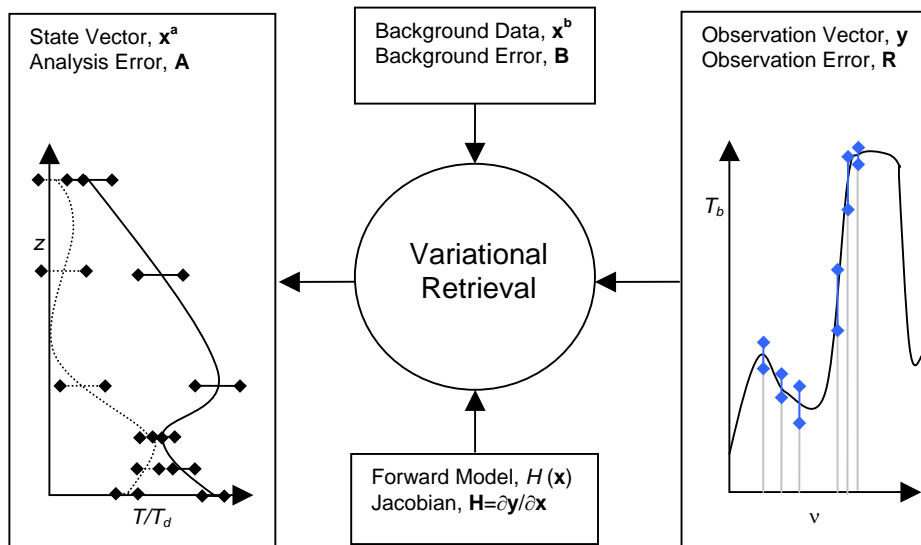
State Vector, $\mathbf{x^a}$
Analysis Error, **A**

Background Data, $\mathbf{x^b}$
Background Error, **B**

Observation Vector, **y**
Observation Error, **R**

$z$

$T/T_d$

Variational Retrieval

$T_b$

ν

Forward Model, $H(\mathbf{x})$
Jacobian, $\mathbf{H}=\partial\mathbf{y}/\partial\mathbf{x}$